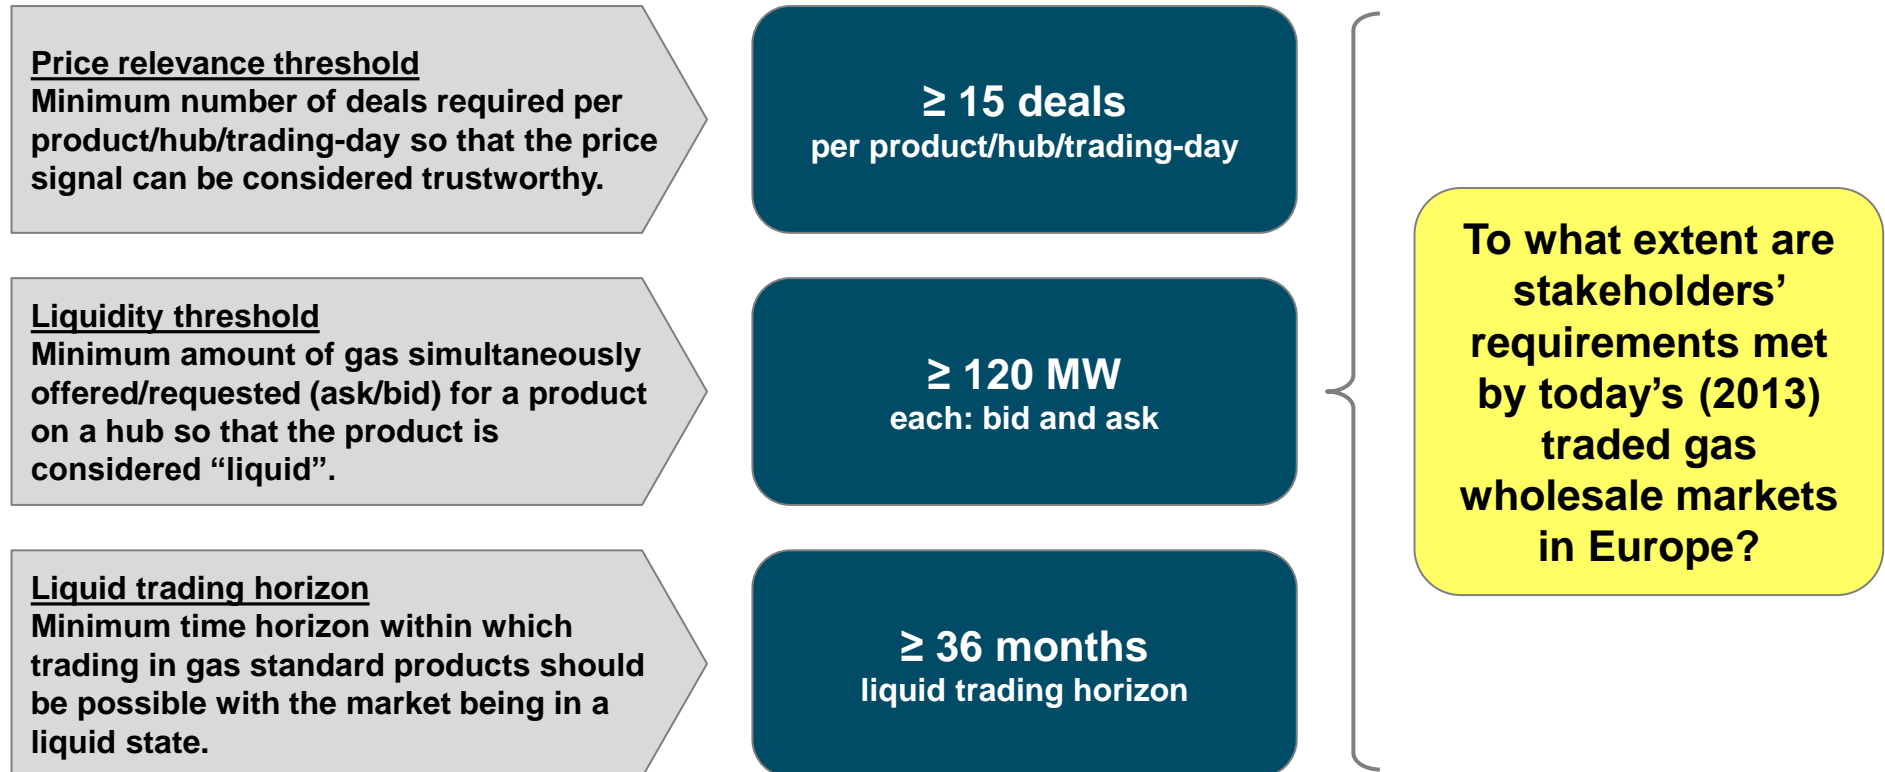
Price relevance threshold
Minimum number of deals required per product/hub/trading-day so that the price signal can be considered trustworthy.

$\geq$ 15 deals
per product/hub/trading-day

Liquidity threshold
Minimum amount of gas simultaneously offered/requested (ask/bid) for a product on a hub so that the product is considered “liquid”.

$\geq$ 120 MW
each: bid and ask

Liquid trading horizon
Minimum time horizon within which trading in gas standard products should be possible with the market being in a liquid state.

$\geq$ 36 months
liquid trading horizon

To what extent are stakeholders’ requirements met by today’s (2013) traded gas wholesale markets in Europe?